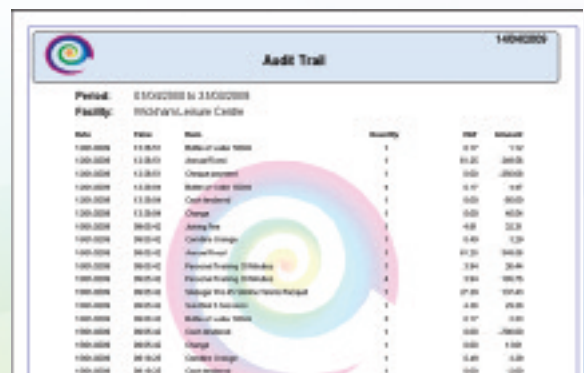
14/04/2009

Audit Trail

Period: 01/03/2009 to 31/03/2009

Facility: Wickhams Leisure Centre

| Date | Time | Item | Quantity | VAT | Amount |
|---|---|---|---|---|---|
| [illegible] | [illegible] | Bottle of water 500ml | 1 | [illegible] | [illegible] |
| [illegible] | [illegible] | Annual Pass | 1 | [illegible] | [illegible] |
| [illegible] | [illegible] | Cheque payment | 1 | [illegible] | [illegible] |
| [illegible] | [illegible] | Bottle of water 500ml | 1 | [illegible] | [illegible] |
| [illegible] | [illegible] | Cash tendered | 1 | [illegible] | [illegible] |
| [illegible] | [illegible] | Change | 1 | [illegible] | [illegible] |
| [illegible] | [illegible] | Joining fee | 1 | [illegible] | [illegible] |
| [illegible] | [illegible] | Cordial Orange | 1 | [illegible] | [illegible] |
| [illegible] | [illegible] | Annual Pass | 1 | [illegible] | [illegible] |
| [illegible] | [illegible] | Personal Training 30 Minutes | 1 | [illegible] | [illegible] |
| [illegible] | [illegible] | Personal Training 30 Minutes | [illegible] | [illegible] | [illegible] |
| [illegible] | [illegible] | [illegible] | 1 | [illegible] | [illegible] |
| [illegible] | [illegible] | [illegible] | 1 | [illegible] | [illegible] |
| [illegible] | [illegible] | Bottle of water 500ml | 1 | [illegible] | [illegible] |
| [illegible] | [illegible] | Cash tendered | 1 | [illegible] | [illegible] |
| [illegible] | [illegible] | Change | 1 | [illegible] | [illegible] |
| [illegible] | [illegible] | Cordial Orange | 1 | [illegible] | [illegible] |
| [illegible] | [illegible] | Cash tendered | 1 | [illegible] | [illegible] |